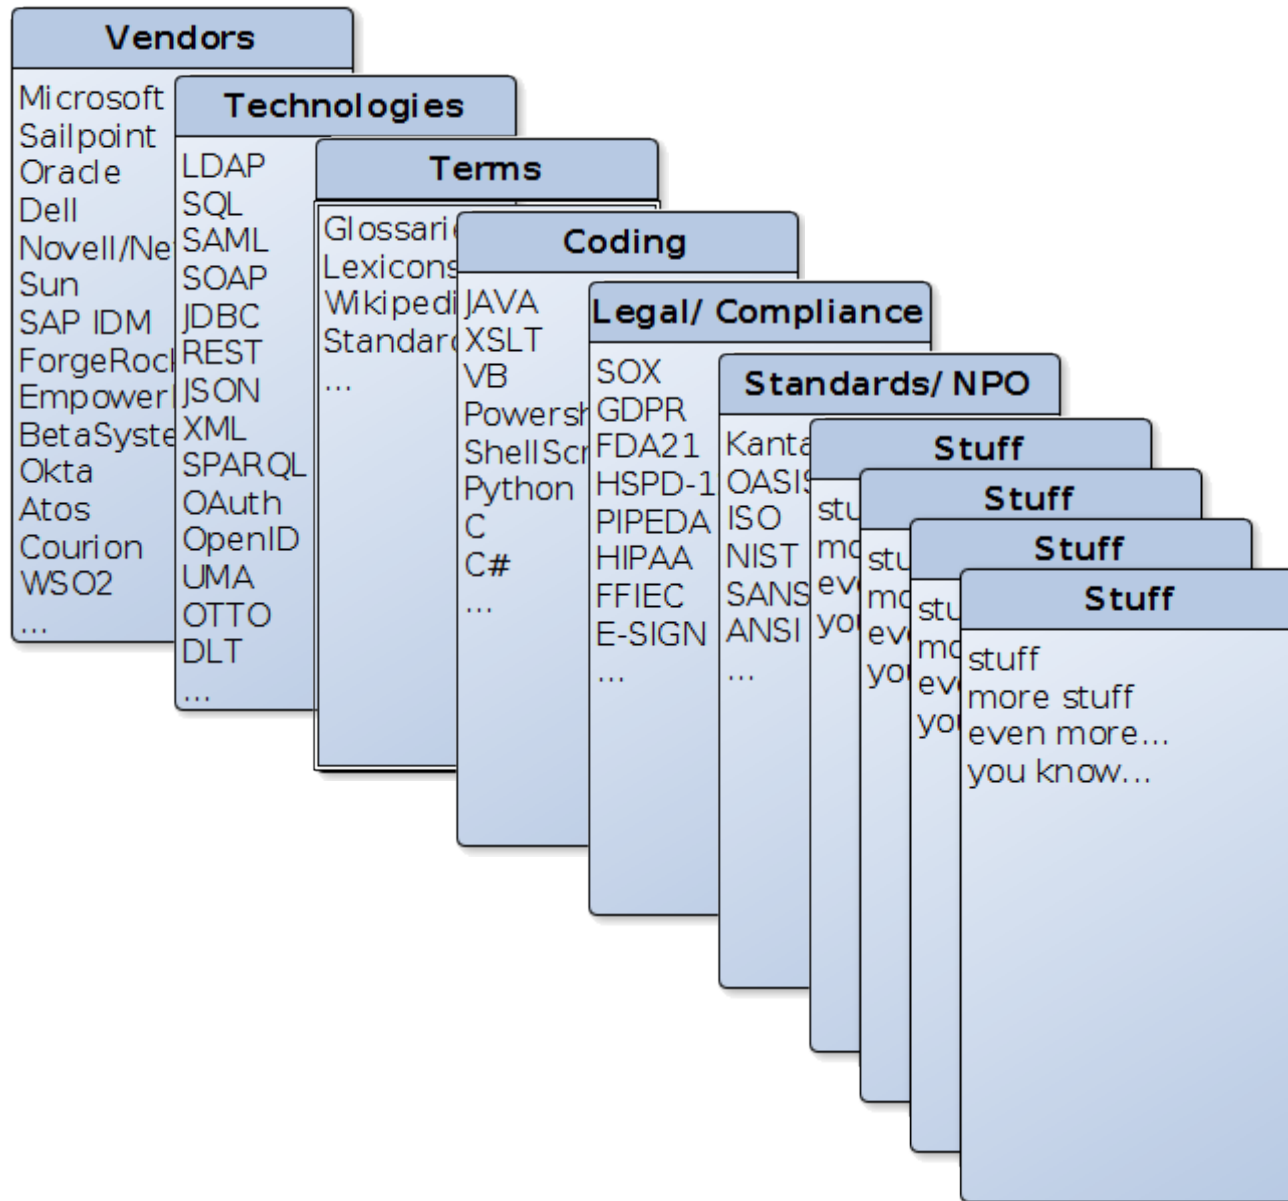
Vendors

Microsoft
Sailpoint
Oracle
Dell
Novell/Ne
Sun
SAP IDM
ForgeRocl
Empowerl
BetaSyste
Okta
Atos
Courion
WSO2
...

Technologies

LDAP
SQL
SAML
SOAP
JDBC
REST
JSON
XML
SPARQL
OAuth
OpenID
UMA
OTTO
DLT
...

Terms

Glossarie
Lexicons
Wikipedi
Standard
...

Coding

JAVA
XSLT
VB
Powersh
ShellScr
Python
C
C#
...

Legal/ Compliance

SOX
GDPR
FDA21
HSPD-1
PIPEDA
HIPAA
FFIEC
E-SIGN
...

Standards/ NPO

Kanta
OASIS
ISO
NIST
SANS
ANSI
...

Stuff

stu
mo
eve
you

Stuff

stu
mo
eve
you

Stuff

stu
mo
eve
you

Stuff

stuff
more stuff
even more...
you know...